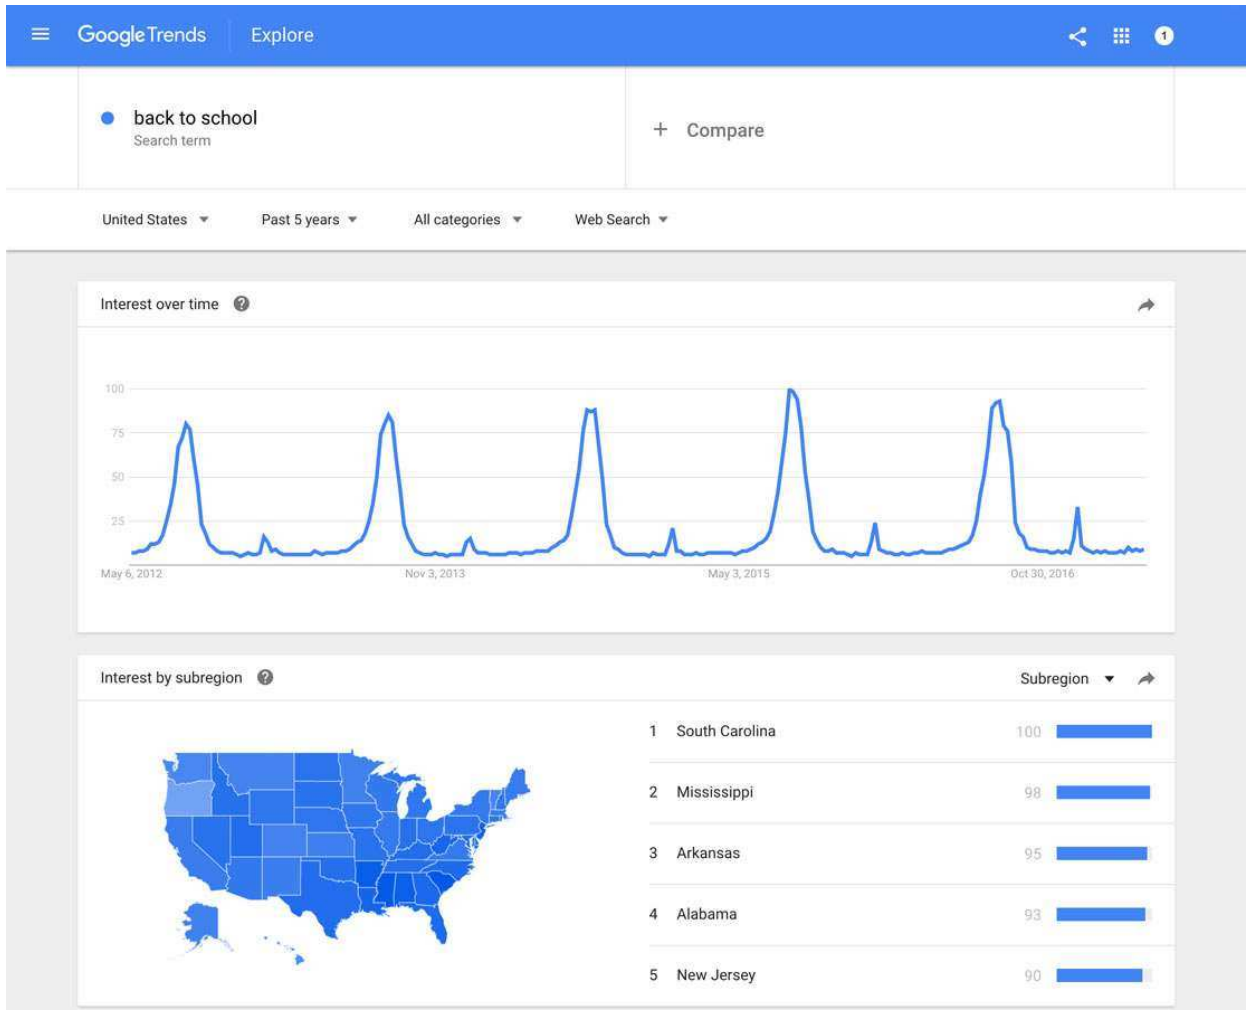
Google Trends Explore

1

back to school
Search term

+ Compare

United States
Past 5 years
All categories
Web Search

Interest over time

100
75
50
25

May 6, 2012
Nov 3, 2013
May 3, 2015
Oct 30, 2016

Interest by subregion

Subregion

| | | |
|---|---|---|
| 1 | South Carolina | 100 |
| 2 | Mississippi | 98 |
| 3 | Arkansas | 95 |
| 4 | Alabama | 93 |
| 5 | New Jersey | 90 |